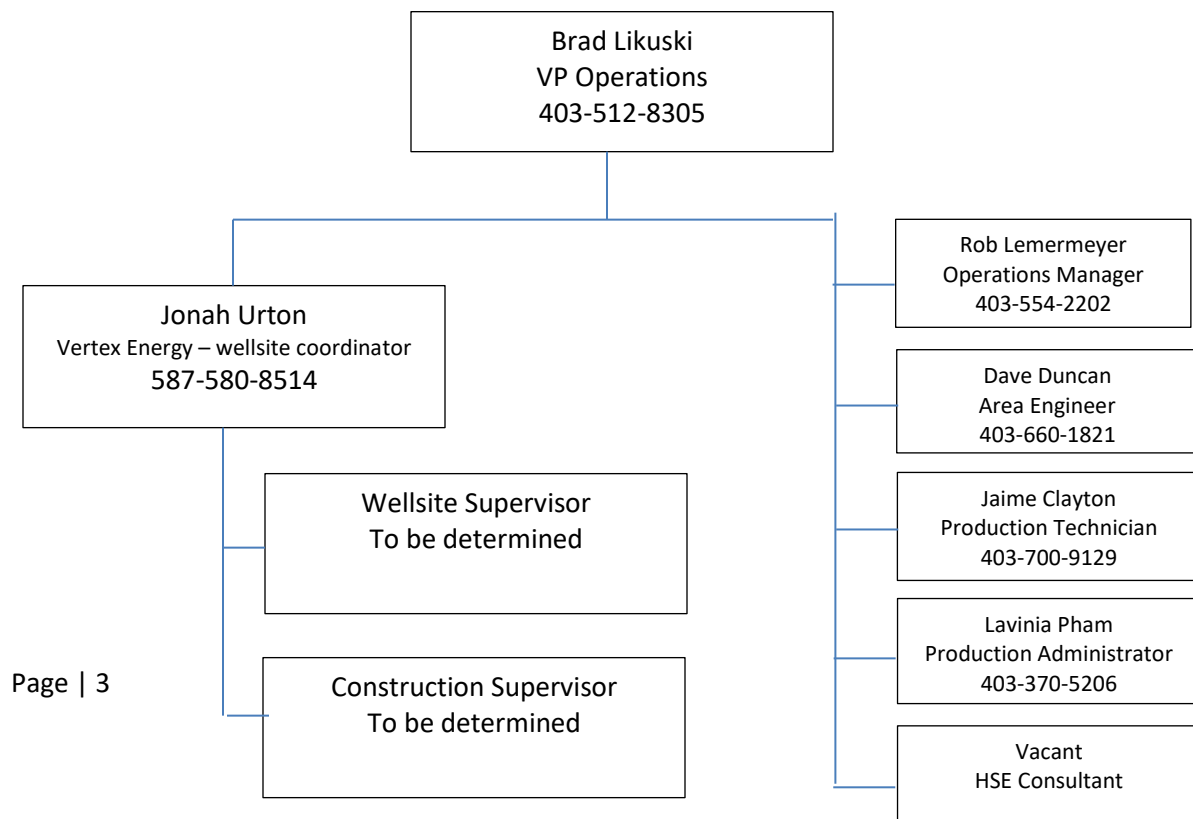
Brad Likuski
VP Operations
403-512-8305

Jonah Urton
Vertex Energy – wellsite coordinator
587-580-8514

Wellsite Supervisor
To be determined

Construction Supervisor
To be determined

Rob Lemermeyer
Operations Manager
403-554-2202

Dave Duncan
Area Engineer
403-660-1821

Jaime Clayton
Production Technician
403-700-9129

Lavinia Pham
Production Administrator
403-370-5206

Vacant
HSE Consultant

Page | 3